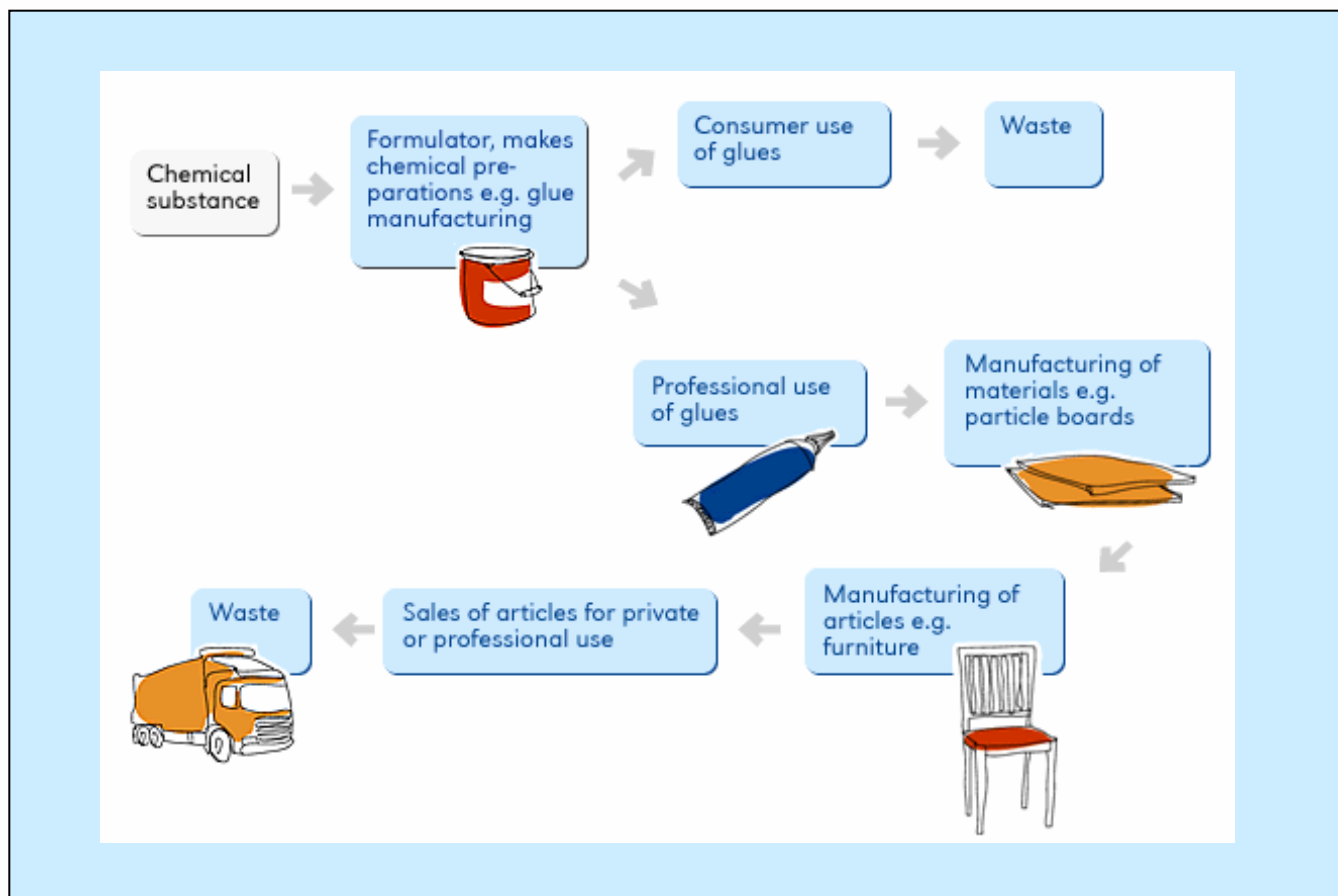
Chemical substance

Formulator, makes chemical preparations e.g. glue manufacturing

Consumer use of glues

Waste

Professional use of glues

Manufacturing of materials e.g. particle boards

Manufacturing of articles e.g. furniture

Sales of articles for private or professional use

Waste